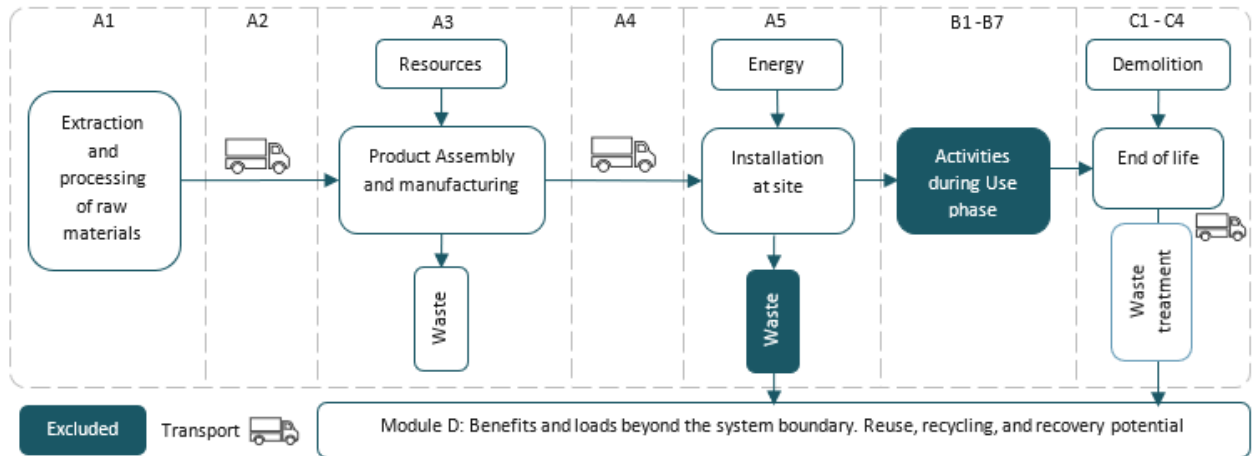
A1

A2

A3

A4

A5

B1 - B7

C1 - C4

Resources

Energy

Demolition

Extraction and processing of raw materials

Product Assembly and manufacturing

Installation at site

Activities during Use phase

End of life

Waste

Waste

Waste treatment

Excluded

Transport

Module D: Benefits and loads beyond the system boundary. Reuse, recycling, and recovery potential